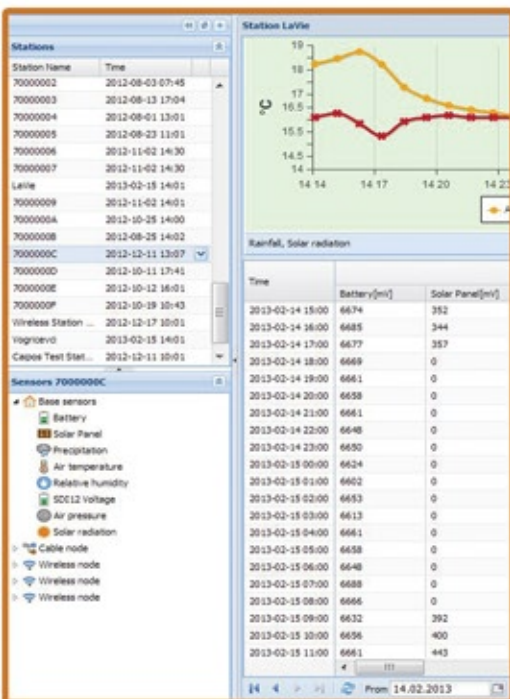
Stations

| Station Name | Time |
|---|---|
| 70000002 | 2012-08-03 07:45 |
| 70000003 | 2012-08-13 17:04 |
| 70000004 | 2012-08-01 13:01 |
| 70000005 | 2012-08-23 11:01 |
| 70000006 | 2012-11-02 14:30 |
| 70000007 | 2012-11-02 14:30 |
| LaVie | 2013-02-15 14:01 |
| 70000009 | 2012-11-02 14:01 |
| 7000000A | 2012-10-25 14:00 |
| 7000000B | 2012-08-25 14:02 |
| 7000000C | 2012-12-11 13:07 |
| 7000000D | 2012-10-11 17:41 |
| 7000000E | 2012-10-12 16:01 |
| 7000000F | 2012-10-19 10:43 |
| Wireless Station ... | 2012-12-17 10:01 |
| Vogricevci | 2013-02-15 14:01 |
| Capos Test Stat... | 2012-12-11 10:01 |

Sensors 7000000C

Base sensors
Battery
Solar Panel
Precipitation
Air temperature
Relative humidity
SDI12 Voltage
Air pressure
Solar radiation
Cable node
Wireless node
Wireless node
Wireless node

Station LaVie

19
18
17
16.5
15.5
14.5
14
°C
14 14
14 17
14 20
14 2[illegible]
A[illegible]

Rainfall, Solar radiation

| Time | Battery[mV] | Solar Panel[mV] |
|---|---|---|
| 2013-02-14 15:00 | 6674 | 352 |
| 2013-02-14 16:00 | 6685 | 344 |
| 2013-02-14 17:00 | 6677 | 357 |
| 2013-02-14 18:00 | 6669 | 0 |
| 2013-02-14 19:00 | 6661 | 0 |
| 2013-02-14 20:00 | 6658 | 0 |
| 2013-02-14 21:00 | 6661 | 0 |
| 2013-02-14 22:00 | 6648 | 0 |
| 2013-02-14 23:00 | 6650 | 0 |
| 2013-02-15 00:00 | 6624 | 0 |
| 2013-02-15 01:00 | 6602 | 0 |
| 2013-02-15 02:00 | 6653 | 0 |
| 2013-02-15 03:00 | 6613 | 0 |
| 2013-02-15 04:00 | 6661 | 0 |
| 2013-02-15 05:00 | 6658 | 0 |
| 2013-02-15 06:00 | 6648 | 0 |
| 2013-02-15 07:00 | 6688 | 0 |
| 2013-02-15 08:00 | 6666 | 0 |
| 2013-02-15 09:00 | 6632 | 392 |
| 2013-02-15 10:00 | 6656 | 400 |
| 2013-02-15 11:00 | 6661 | 443 |

From 14.02.2013